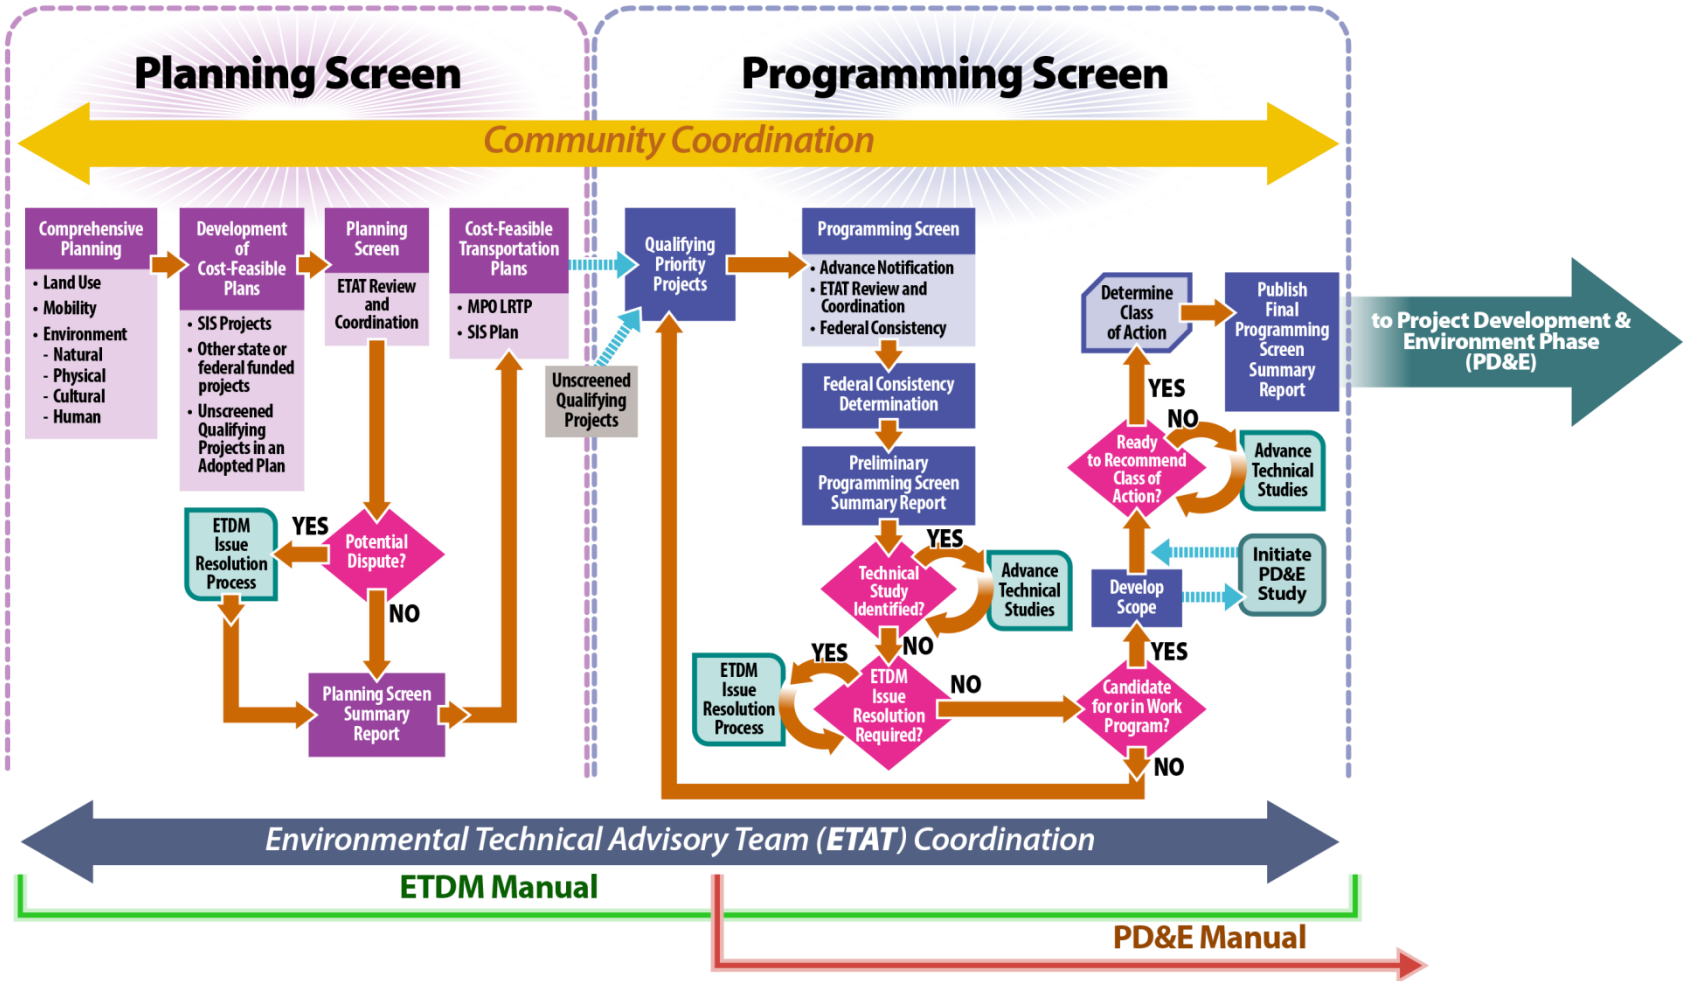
Planning Screen

Programming Screen

Community Coordination

Comprehensive Planning
- Land Use
- Mobility
- Environment
 - Natural
 - Physical
 - Cultural
 - Human

Development of Cost-Feasible Plans
- SIS Projects
- Other state or federal funded projects
- Unscreened Qualifying Projects in an Adopted Plan

Planning Screen
ETAT Review and Coordination

Cost-Feasible Transportation Plans
- MPO LRTP
- SIS Plan

Unscreened Qualifying Projects

Qualifying Priority Projects

Programming Screen
- Advance Notification
- ETAT Review and Coordination
- Federal Consistency

Federal Consistency Determination

Preliminary Programming Screen Summary Report

ETDM Issue Resolution Process

YES

Potential Dispute?

NO

Planning Screen Summary Report

YES

Technical Study Identified?

Advance Technical Studies

NO

YES

ETDM Issue Resolution Process

ETDM Issue Resolution Required?

NO

Candidate for or in Work Program?

YES

NO

Develop Scope

Initiate PD&E Study

Ready to Recommend Class of Action?

YES

NO

Advance Technical Studies

Determine Class of Action

Publish Final Programming Screen Summary Report

to Project Development & Environment Phase (PD&E)

Environmental Technical Advisory Team (ETAT) Coordination

ETDM Manual

PD&E Manual